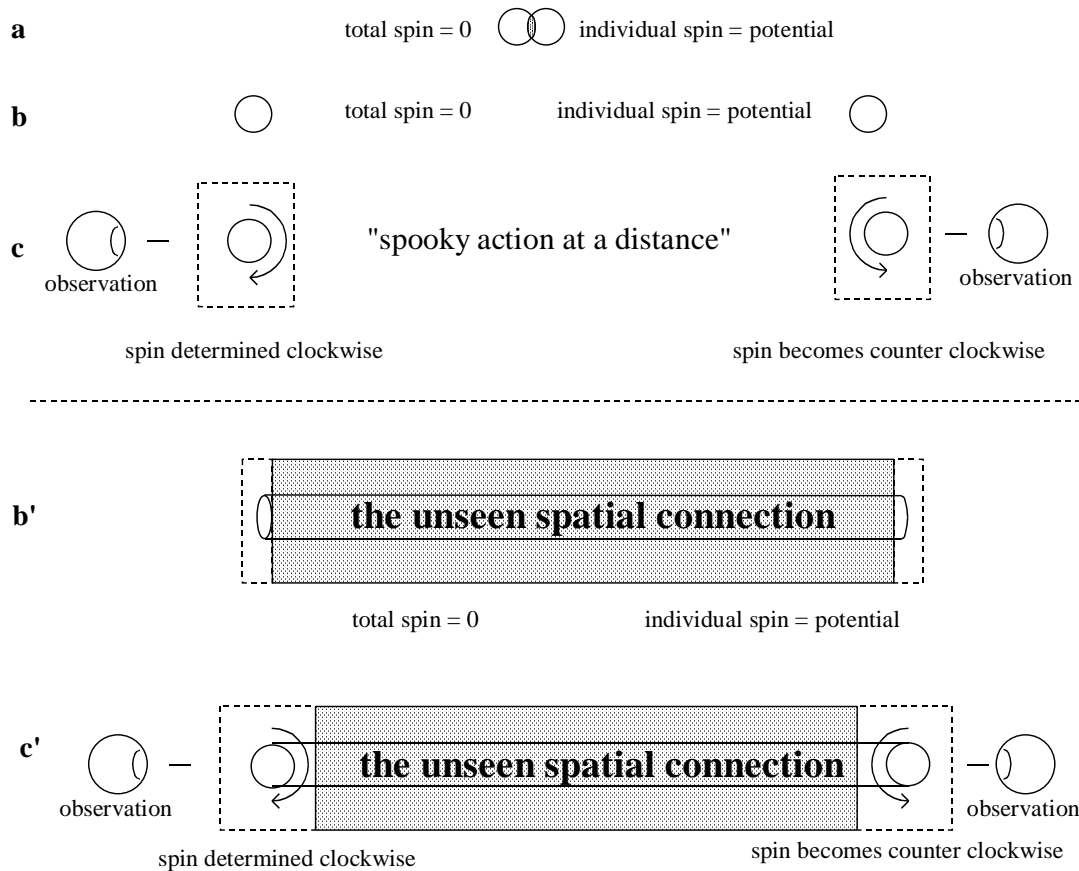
a total spin = 0 individual spin = potential

b total spin = 0 individual spin = potential

c "spooky action at a distance"

observation observation

spin determined clockwise spin becomes counter clockwise

b' the unseen spatial connection

total spin = 0 individual spin = potential

c' the unseen spatial connection

observation observation

spin determined clockwise spin becomes counter clockwise